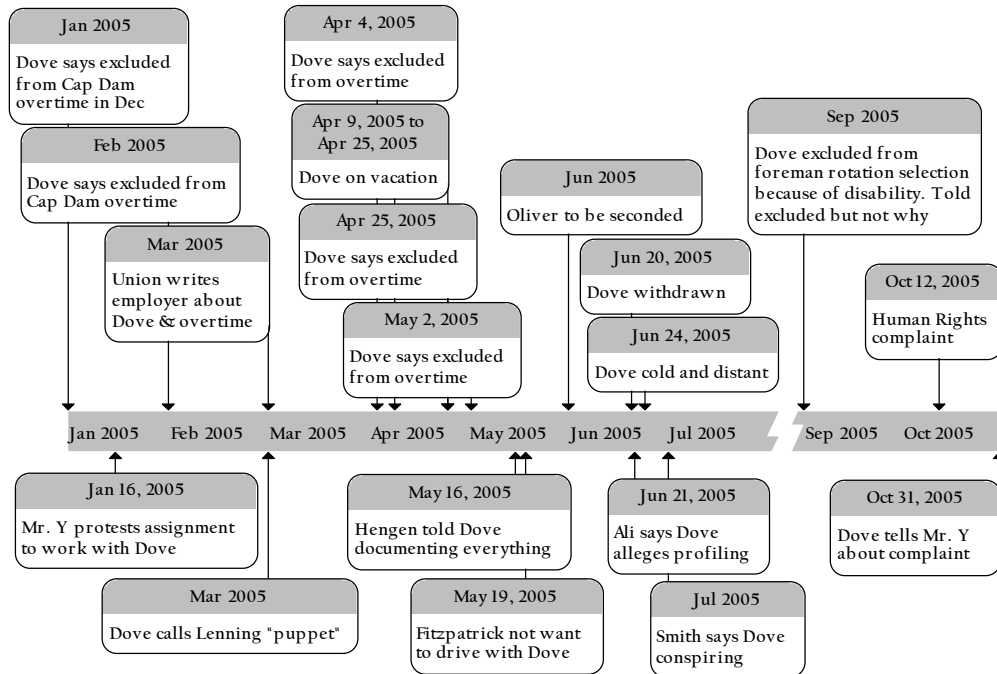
Jan 2005
Dove says excluded from Cap Dam overtime in Dec

Feb 2005
Dove says excluded from Cap Dam overtime

Mar 2005
Union writes employer about Dove & overtime

Apr 4, 2005
Dove says excluded from overtime

Apr 9, 2005 to Apr 25, 2005
Dove on vacation

Apr 25, 2005
Dove says excluded from overtime

May 2, 2005
Dove says excluded from overtime

Jun 2005
Oliver to be seconded

Jun 20, 2005
Dove withdrawn

Jun 24, 2005
Dove cold and distant

Sep 2005
Dove excluded from foreman rotation selection because of disability. Told excluded but not why

Oct 12, 2005
Human Rights complaint

Jan 2005 Feb 2005 Mar 2005 Apr 2005 May 2005 Jun 2005 Jul 2005 Sep 2005 Oct 2005

Jan 16, 2005
Mr. Y protests assignment to work with Dove

Mar 2005
Dove calls Lenning "puppet"

May 16, 2005
Hengen told Dove documenting everything

May 19, 2005
Fitzpatrick not want to drive with Dove

Jun 21, 2005
Ali says Dove alleges profiling

Jul 2005
Smith says Dove conspiring

Oct 31, 2005
Dove tells Mr. Y about complaint